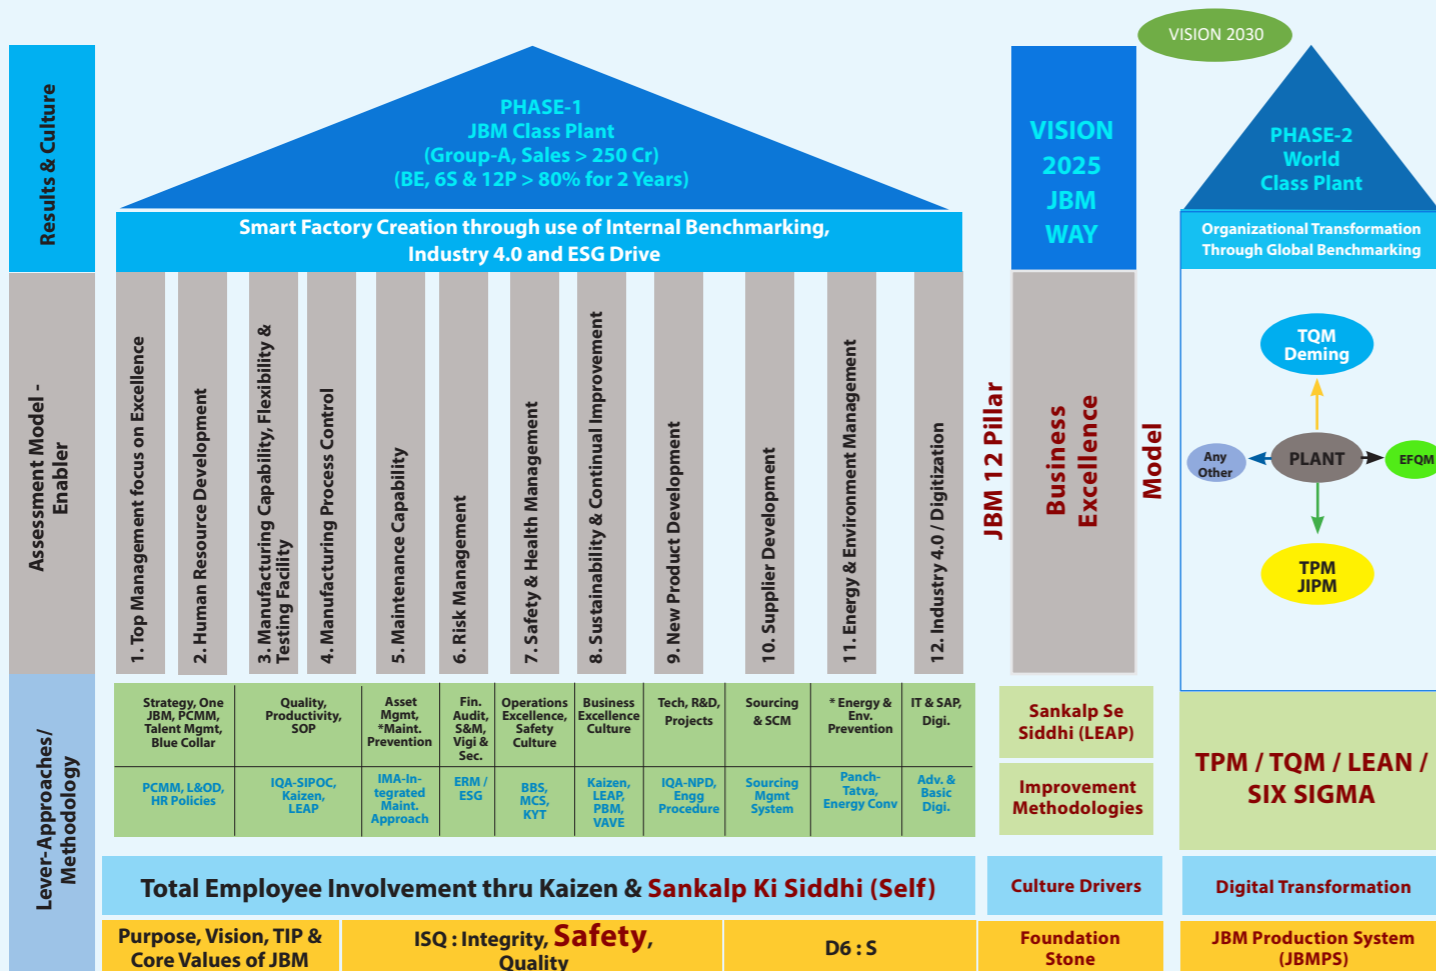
VISION 2030

Results & Culture

PHASE-1
JBM Class Plant
(Group-A, Sales > 250 Cr)
(BE, 6S & 12P > 80% for 2 Years)

Smart Factory Creation through use of Internal Benchmarking, Industry 4.0 and ESG Drive

VISION 2025 JBM WAY

PHASE-2
World
Class Plant

Organizational Transformation Through Global Benchmarking

Assessment Model - Enabler

1. Top Management focus on Excellence
2. Human Resource Development
3. Manufacturing Capability, Flexibility & Testing Facility
4. Manufacturing Process Control
5. Maintenance Capability
6. Risk Management
7. Safety & Health Management
8. Sustainability & Continual Improvement
9. New Product Development
10. Supplier Development
11. Energy & Environment Management
12. Industry 4.0 / Digitization

JBM 12 Pillar
Business Excellence
Model

TQM Deming
Any Other
PLANT
EFQM
TPM JIPM

Lever-Approaches/ Methodology

| Strategy, One JBM, PCMM, Talent Mgmt, Blue Collar | Quality, Productivity, SOP | Asset Mgmt, *Maint. Prevention | Fin. Audit, S&M, Vigi & Sec. | Operations Excellence, Safety Culture | Business Excellence Culture | Tech, R&D, Projects | Sourcing & SCM | * Energy & Env. Prevention | IT & SAP, Digi. |
|---|---|---|---|---|---|---|---|---|---|
| PCMM, L&OD, HR Policies | IQA-SIPOC, Kaizen, LEAP | IMA-Integrated Maint. Approach | ERM / ESG | BBS, MCS, KYT | Kaizen, LEAP, PBM, VAVE | IQA-NPD, Engg Procedure | Sourcing Mgmt System | Panch-Tatva, Energy Conv | Adv. & Basic Digi. |

Sankalp Se Siddhi (LEAP)

Improvement Methodologies

TPM / TQM / LEAN / SIX SIGMA

Total Employee Involvement thru Kaizen & Sankalp Ki Siddhi (Self)

Culture Drivers

Digital Transformation

Purpose, Vision, TIP & Core Values of JBM

ISQ : Integrity, Safety, Quality

D6 : S

Foundation Stone

JBM Production System (JBMPS)